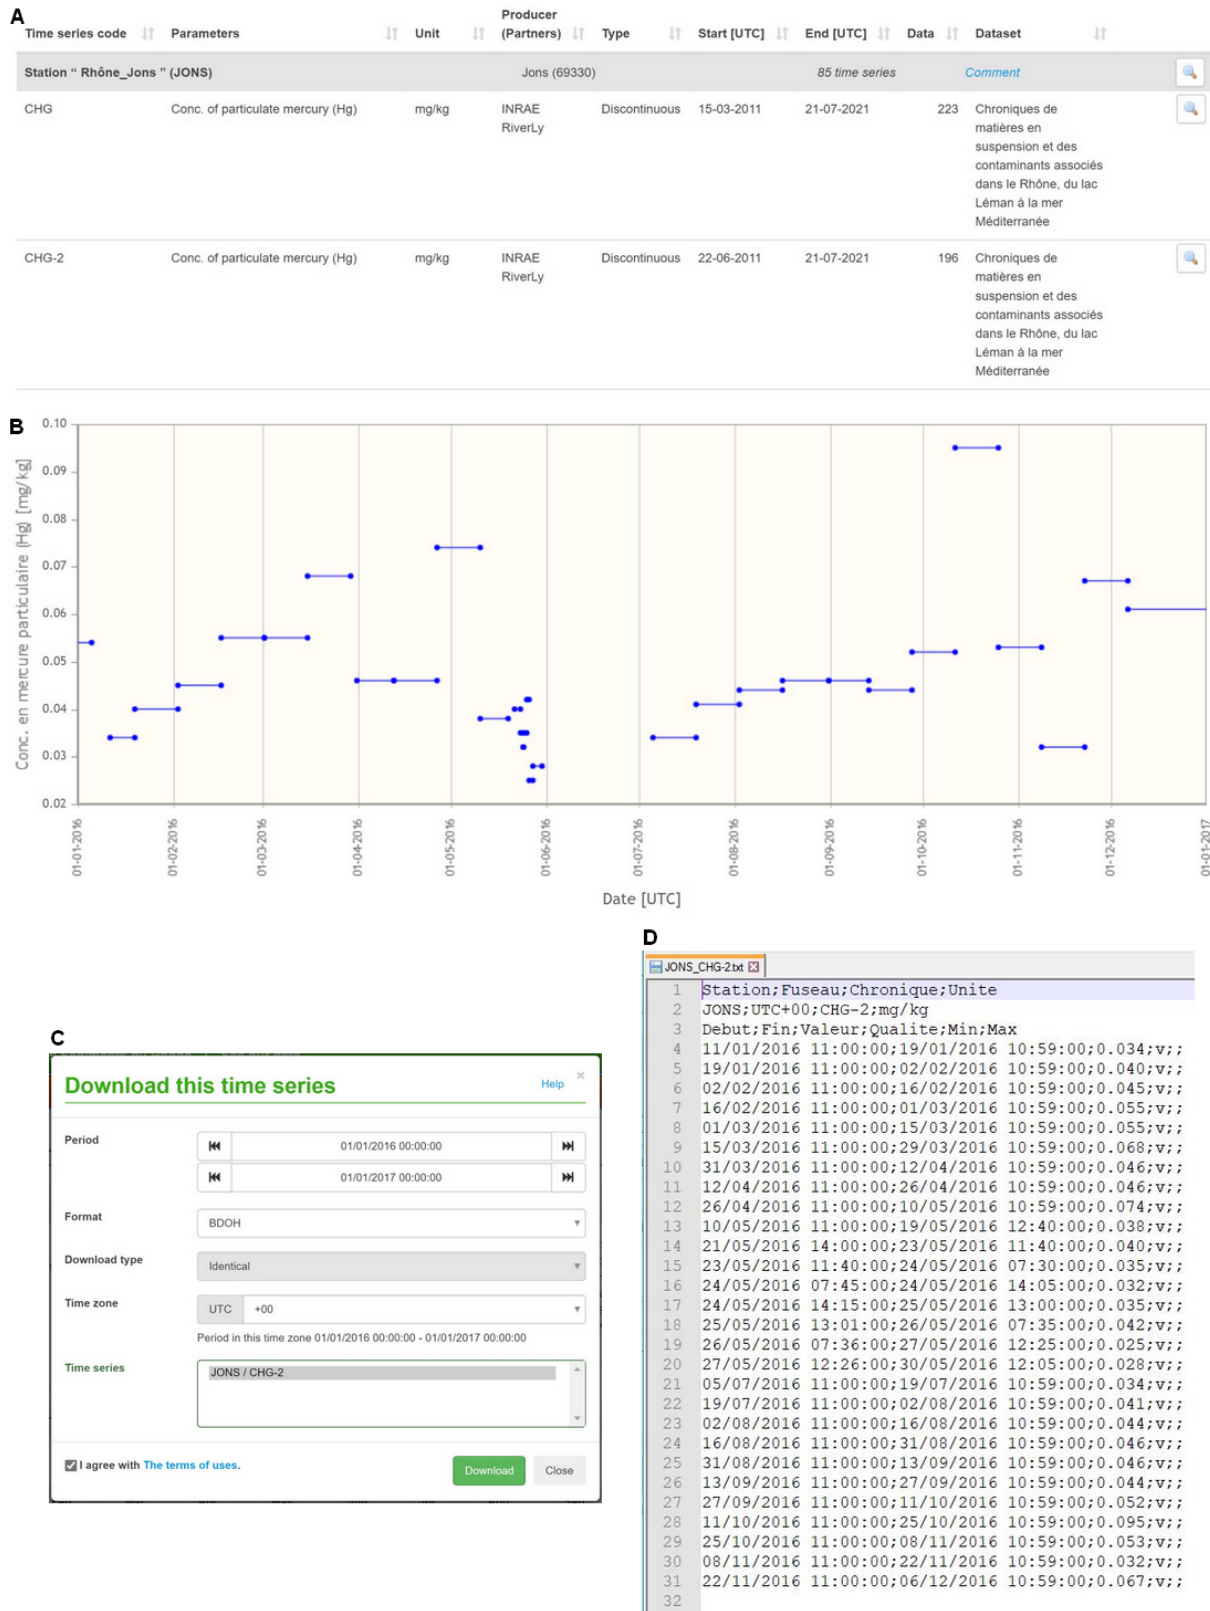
A

| Time series code | Parameters | Unit | Producer (Partners) | Type | Start [UTC] | End [UTC] | Data | Dataset |
|---|---|---|---|---|---|---|---|---|
| Station " Rhône_Jons " (JONS) | | | Jons (69330) | | | 85 time series | | Comment |
| CHG | Conc. of particulate mercury (Hg) | mg/kg | INRAE RiverLy | Discontinuous | 15-03-2011 | 21-07-2021 | 223 | Chroniques de matières en suspension et des contaminants associés dans le Rhône, du lac Léman à la mer Méditerranée |
| CHG-2 | Conc. of particulate mercury (Hg) | mg/kg | INRAE RiverLy | Discontinuous | 22-06-2011 | 21-07-2021 | 196 | Chroniques de matières en suspension et des contaminants associés dans le Rhône, du lac Léman à la mer Méditerranée |

B

0.10
0.09
0.08
0.07
0.06
0.05
0.04
0.03
0.02

Conc. en mercure particulaire (Hg) [mg/kg]

01-01-2016 01-02-2016 01-03-2016 01-04-2016 01-05-2016 01-06-2016 01-07-2016 01-08-2016 01-09-2016 01-10-2016 01-11-2016 01-12-2016 01-01-2017

Date [UTC]

C

Download this time series
Help

Period
01/01/2016 00:00:00
01/01/2017 00:00:00

Format
BDOH

Download type
Identical

Time zone
UTC +00
Period in this time zone 01/01/2016 00:00:00 - 01/01/2017 00:00:00

Time series
JONS / CHG-2

I agree with The terms of uses.
Download
Close

D

JONS_CHG-2.txt

1 Station;Fuseau;Chronique;Unite
2 JONS;UTC+00;CHG-2;mg/kg
3 Debut;Fin;Valeur;Qualite;Min;Max
4 11/01/2016 11:00:00;19/01/2016 10:59:00;0.034;v;;
5 19/01/2016 11:00:00;02/02/2016 10:59:00;0.040;v;;
6 02/02/2016 11:00:00;16/02/2016 10:59:00;0.045;v;;
7 16/02/2016 11:00:00;01/03/2016 10:59:00;0.055;v;;
8 01/03/2016 11:00:00;15/03/2016 10:59:00;0.055;v;;
9 15/03/2016 11:00:00;29/03/2016 10:59:00;0.068;v;;
10 31/03/2016 11:00:00;12/04/2016 10:59:00;0.046;v;;
11 12/04/2016 11:00:00;26/04/2016 10:59:00;0.046;v;;
12 26/04/2016 11:00:00;10/05/2016 10:59:00;0.074;v;;
13 10/05/2016 11:00:00;19/05/2016 12:40:00;0.038;v;;
14 21/05/2016 14:00:00;23/05/2016 11:40:00;0.040;v;;
15 23/05/2016 11:40:00;24/05/2016 07:30:00;0.035;v;;
16 24/05/2016 07:45:00;24/05/2016 14:05:00;0.032;v;;
17 24/05/2016 14:15:00;25/05/2016 13:00:00;0.035;v;;
18 25/05/2016 13:01:00;26/05/2016 07:35:00;0.042;v;;
19 26/05/2016 07:36:00;27/05/2016 12:25:00;0.025;v;;
20 27/05/2016 12:26:00;30/05/2016 12:05:00;0.028;v;;
21 05/07/2016 11:00:00;19/07/2016 10:59:00;0.034;v;;
22 19/07/2016 11:00:00;02/08/2016 10:59:00;0.041;v;;
23 02/08/2016 11:00:00;16/08/2016 10:59:00;0.044;v;;
24 16/08/2016 11:00:00;31/08/2016 10:59:00;0.046;v;;
25 31/08/2016 11:00:00;13/09/2016 10:59:00;0.046;v;;
26 13/09/2016 11:00:00;27/09/2016 10:59:00;0.044;v;;
27 27/09/2016 11:00:00;11/10/2016 10:59:00;0.052;v;;
28 11/10/2016 11:00:00;25/10/2016 10:59:00;0.095;v;;
29 25/10/2016 11:00:00;08/11/2016 10:59:00;0.053;v;;
30 08/11/2016 11:00:00;22/11/2016 10:59:00;0.032;v;;
31 22/11/2016 11:00:00;06/12/2016 10:59:00;0.067;v;;
32